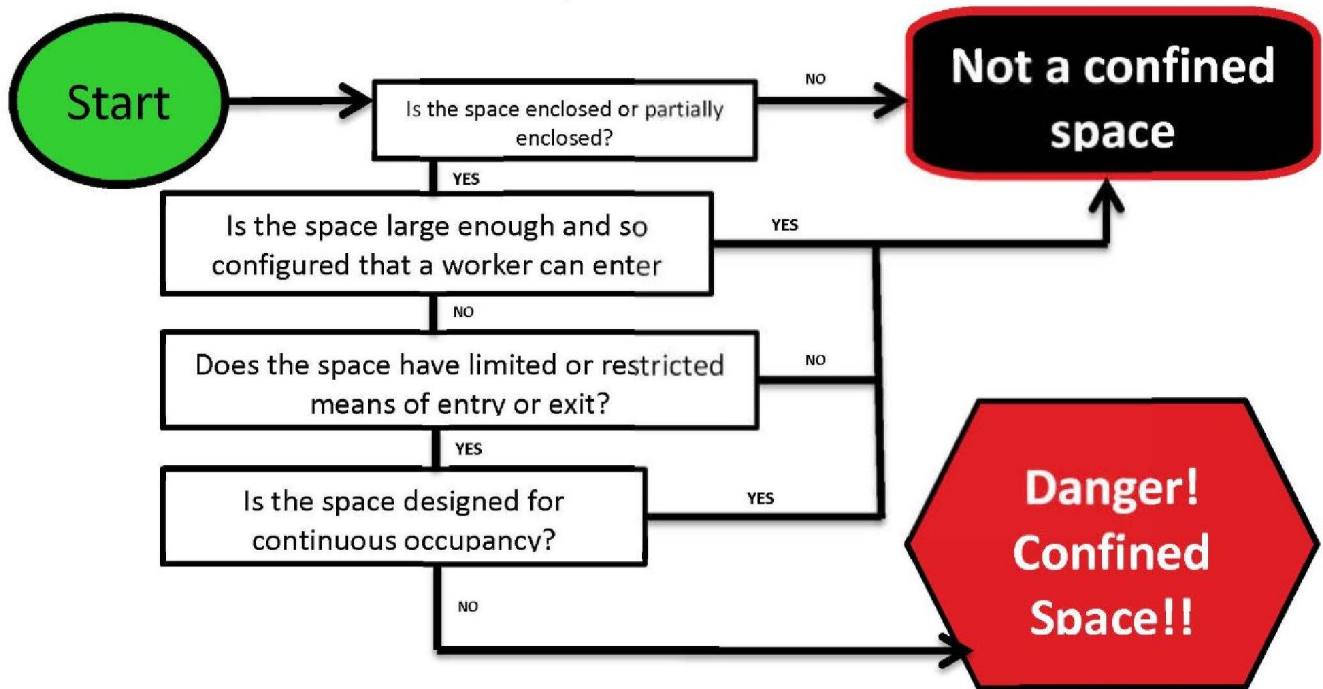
Start

Is the space enclosed or partially enclosed?

NO

Not a confined space

YES

Is the space large enough and so configured that a worker can enter

YES

NO

Does the space have limited or restricted means of entry or exit?

NO

YES

Is the space designed for continuous occupancy?

YES

NO

Danger! Confined Space!!